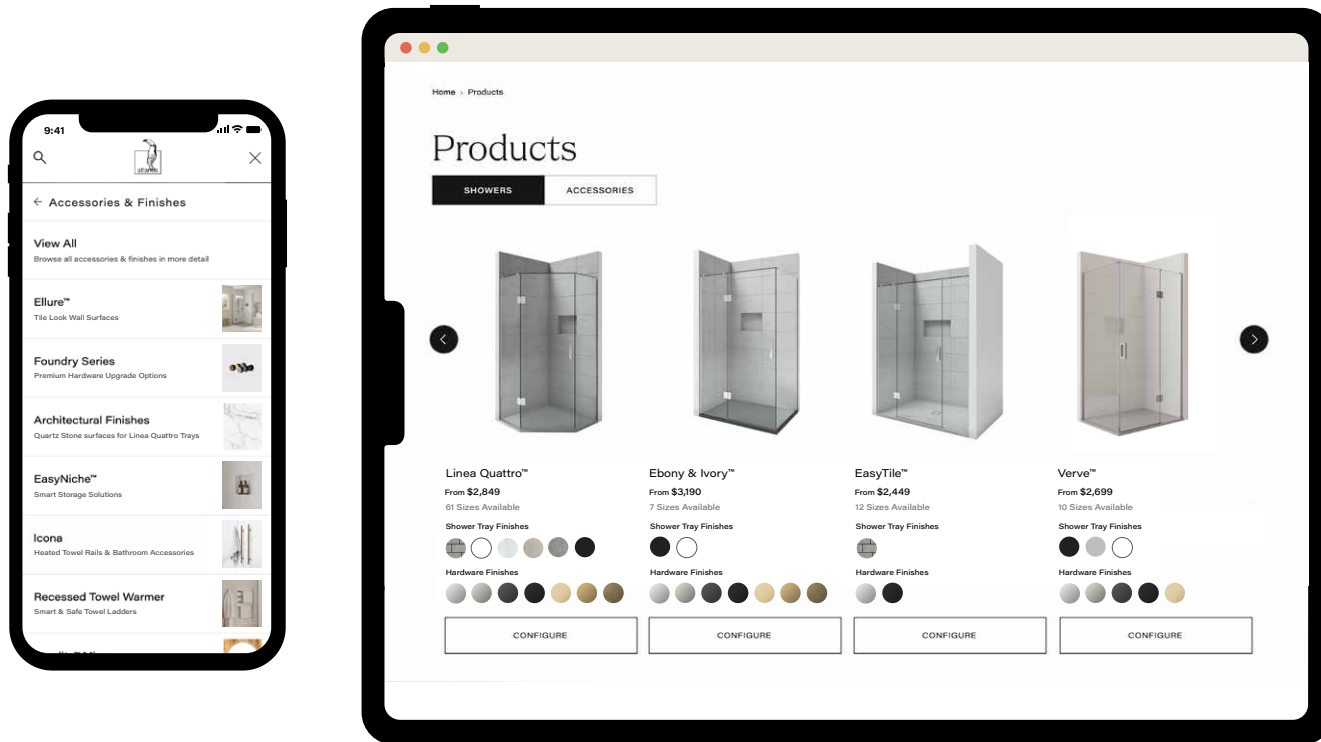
9:41

← Accessories & Finishes

View All
Browse all accessories & finishes in more detail

Ellure™
Tile Look Wall Surfaces

Foundry Series
Premium Hardware Upgrade Options

Architectural Finishes
Quartz Stone surfaces for Linea Quattro Trays

EasyNiche™
Smart Storage Solutions

Icona
Heated Towel Rails & Bathroom Accessories

Recessed Towel Warmer
Smart & Safe Towel Ladders

Home > Products

Products

SHOWERS ACCESSORIES

Linea Quattro™
From $2,849
61 Sizes Available
Shower Tray Finishes
Hardware Finishes
CONFIGURE

Ebony & Ivory™
From $3,190
7 Sizes Available
Shower Tray Finishes
Hardware Finishes
CONFIGURE

EasyTile™
From $2,449
12 Sizes Available
Shower Tray Finishes
Hardware Finishes
CONFIGURE

Verve™
From $2,699
10 Sizes Available
Shower Tray Finishes
Hardware Finishes
CONFIGURE